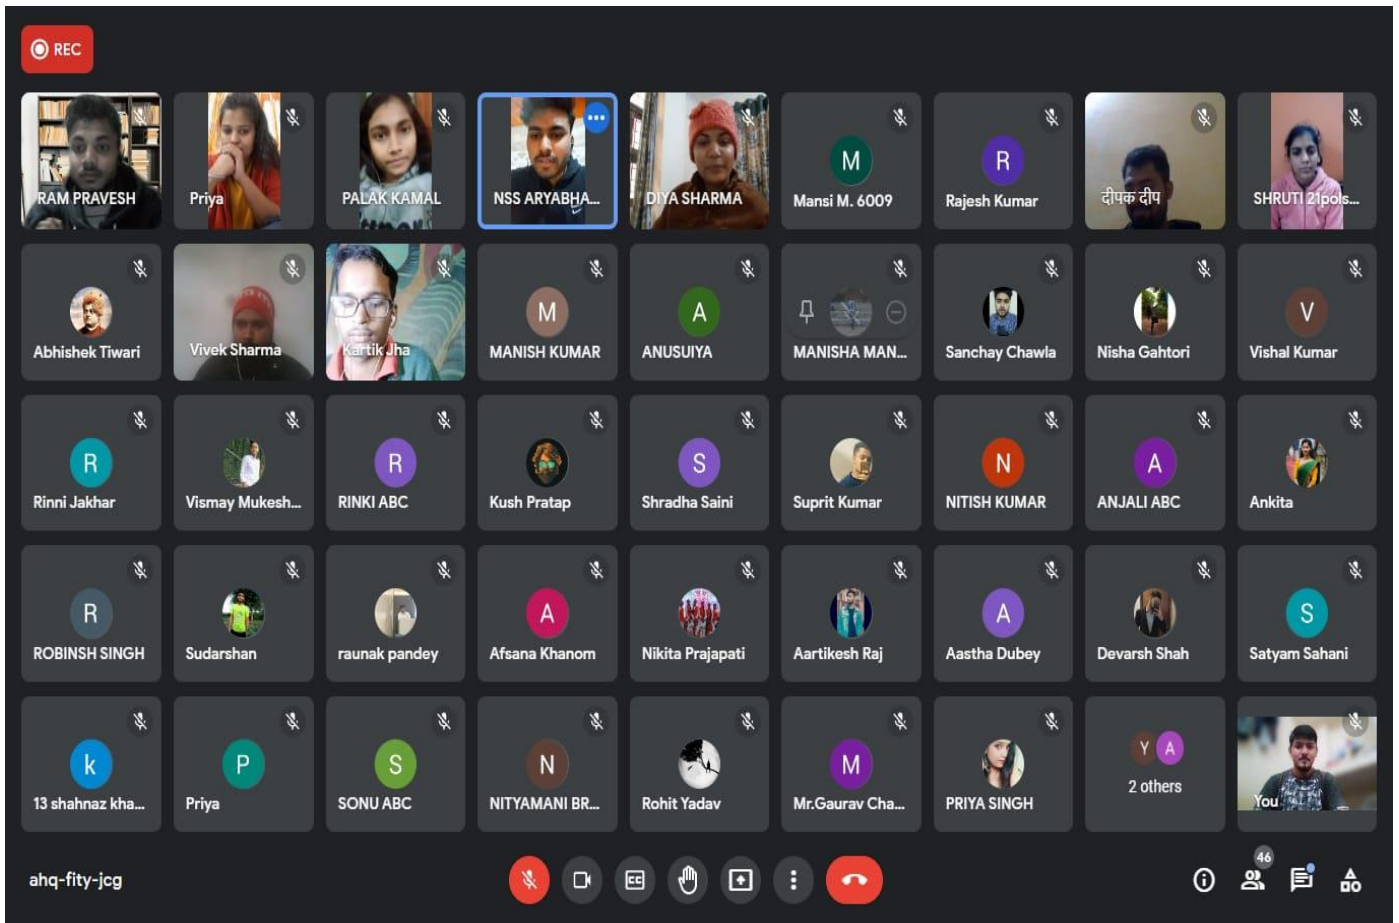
REC

RAM PRAVESH
Priya
PALAK KAMAL
NSS ARYABHA...
DIYA SHARMA
M
Mansi M. 6009
R
Rajesh Kumar
दीपक दीप
SHRUTI 21pols...

Abhishek Tiwari
Vivek Sharma
Kartik Jha
M
MANISH KUMAR
A
ANUSUIYA
MANISHA MAN...
Sanchay Chawla
Nisha Gahtori
V
Vishal Kumar

R
Rinni Jakhar
Vismay Mukesh...
R
RINKI ABC
Kush Pratap
S
Shradha Saini
Suprit Kumar
N
NITISH KUMAR
A
ANJALI ABC
Ankita

R
ROBINSH SINGH
Sudarshan
raunak pandey
A
Afsana Khanom
Nikita Prajapati
Aartikesh Raj
A
Aastha Dubey
Devarsh Shah
S
Satyam Sahani

k
13 shahnaz kha...
P
Priya
S
SONU ABC
N
NITYAMANI BR...
Rohit Yadav
M
Mr.Gaurav Cha...
PRIYA SINGH
Y A
2 others
You

ahq-fity-jcg
46